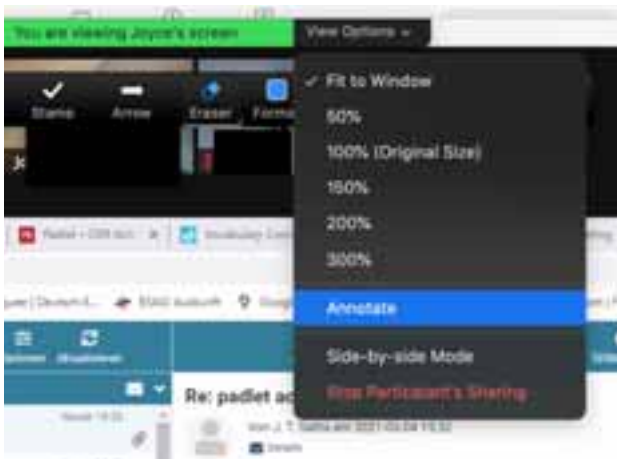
You are viewing Joyce's screen

View Options

Stamp

Arrow

Eraser

Format

Jc

✓ Fit to Window

50%

100% (Original Size)

150%

200%

300%

Annotate

Side-by-side Mode

Stop Participant's Sharing

Re: padlet ac

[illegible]